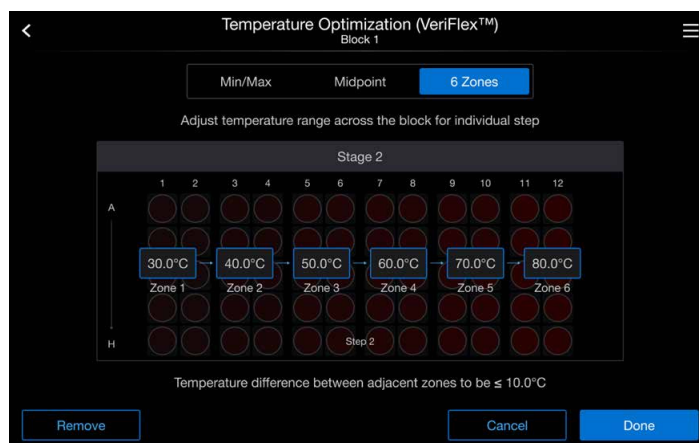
Temperature Optimization (VeriFlex™)
Block 1

Min/Max
Midpoint
6 Zones

Adjust temperature range across the block for individual step

Stage 2

1 2 3 4 5 6 7 8 9 10 11 12

A

30.0°C
Zone 1

40.0°C
Zone 2

50.0°C
Zone 3

60.0°C
Zone 4

70.0°C
Zone 5

80.0°C
Zone 6

H

Step 2

Temperature difference between adjacent zones to be ≤ 10.0°C

Remove

Cancel

Done